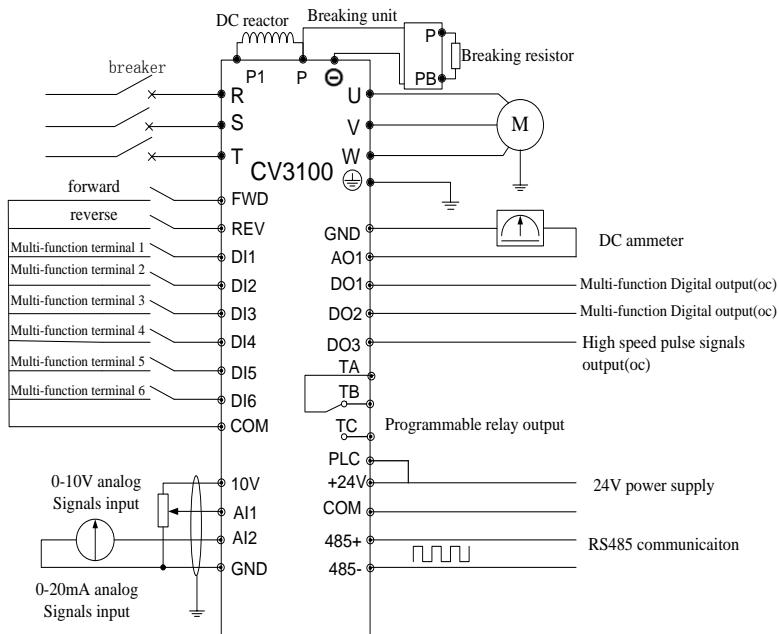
DC reactor
Breaking unit
P
Breaking resistor
PB
breaker
P1
P
Θ
R
U
S
V
M
T
W
CV3100
forward
FWD
reverse
REV
GND
DC ammeter
Multi-function terminal 1
DI1
AO1
Multi-function terminal 2
DI2
DO1
Multi-function Digital output(oc)
Multi-function terminal 3
DI3
DO2
Multi-function Digital output(oc)
Multi-function terminal 4
DI4
DO3
High speed pulse signals output(oc)
Multi-function terminal 5
DI5
TA
Multi-function terminal 6
DI6
TB
COM
TC
Programmable relay output
PLC
0-10V analog Signals input
10V
+24V
24V power supply
AI1
COM
AI2
485+
RS485 communicaiton
GND
485-
0-20mA analog Signals input